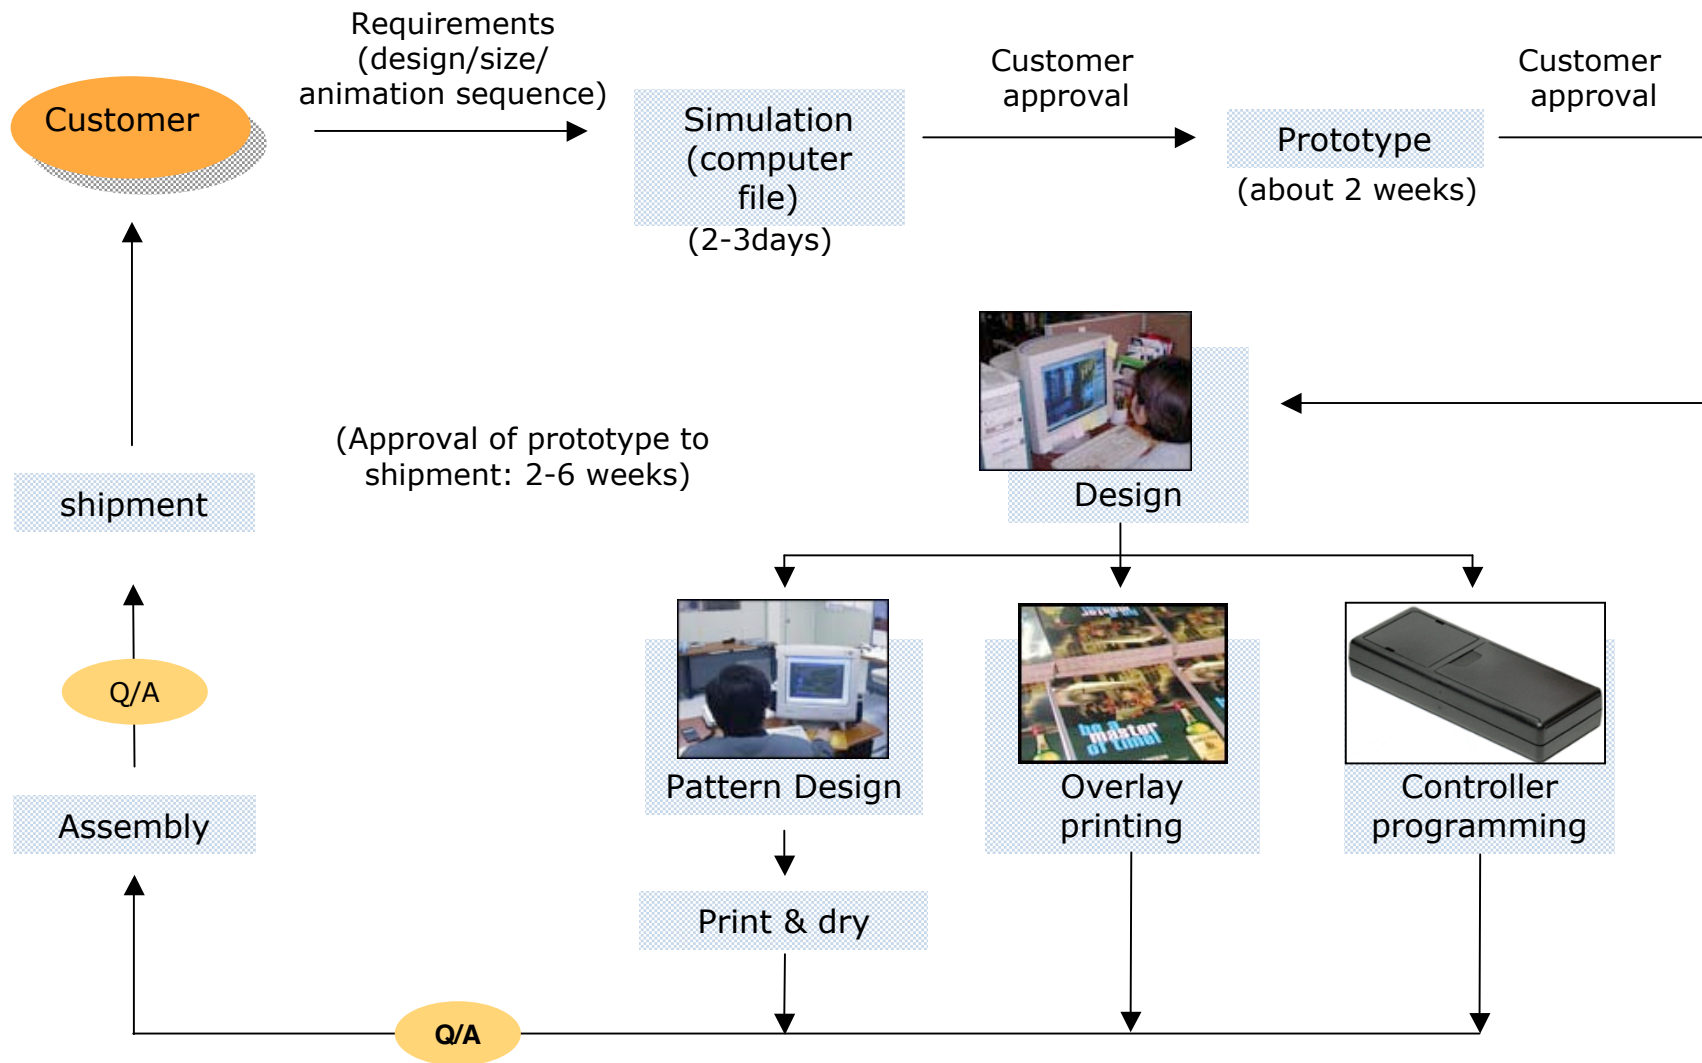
Customer

Requirements (design/size/ animation sequence)

Simulation (computer file)
(2-3days)

Customer approval

Prototype
(about 2 weeks)

Customer approval

Design

(Approval of prototype to shipment: 2-6 weeks)

shipment

Q/A

Assembly

Pattern Design

Overlay printing

Controller programming

Print & dry

Q/A